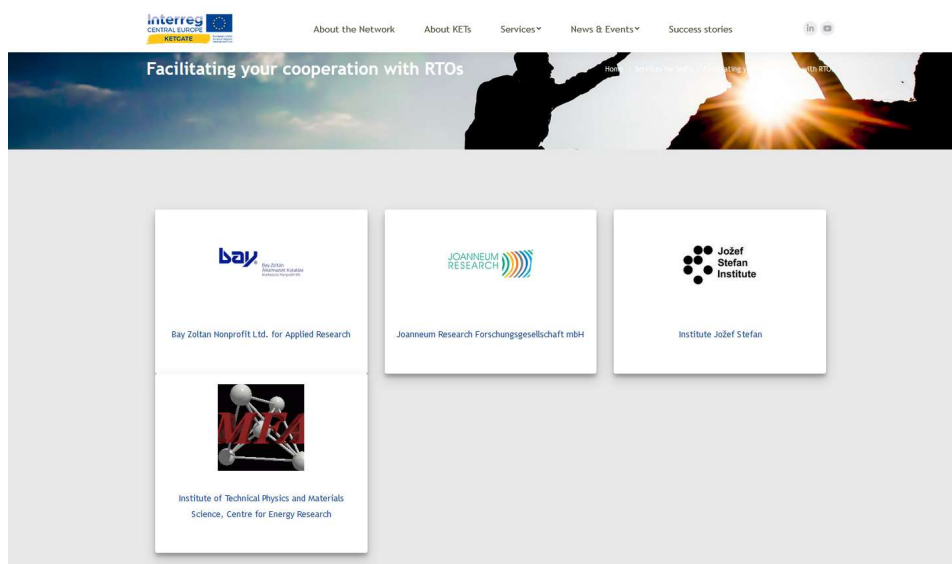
Interreg
CENTRAL EUROPE
KETGATE

About the Network
About KETs
Services
News & Events
Success stories

in

Facilitating your cooperation with RTOs

Home / Services for SMEs / Facilitating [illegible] with RTOs

bay
Bay Zoltán Alkalmazott Kutatási Közhasznú Nonprofit Kft.

Bay Zoltan Nonprofit Ltd. for Applied Research

JOANNEUM RESEARCH

Joanneum Research Forschungsgesellschaft mbH

Jožef Stefan Institute

Institute Jožef Stefan

MFA

Institute of Technical Physics and Materials Science, Centre for Energy Research